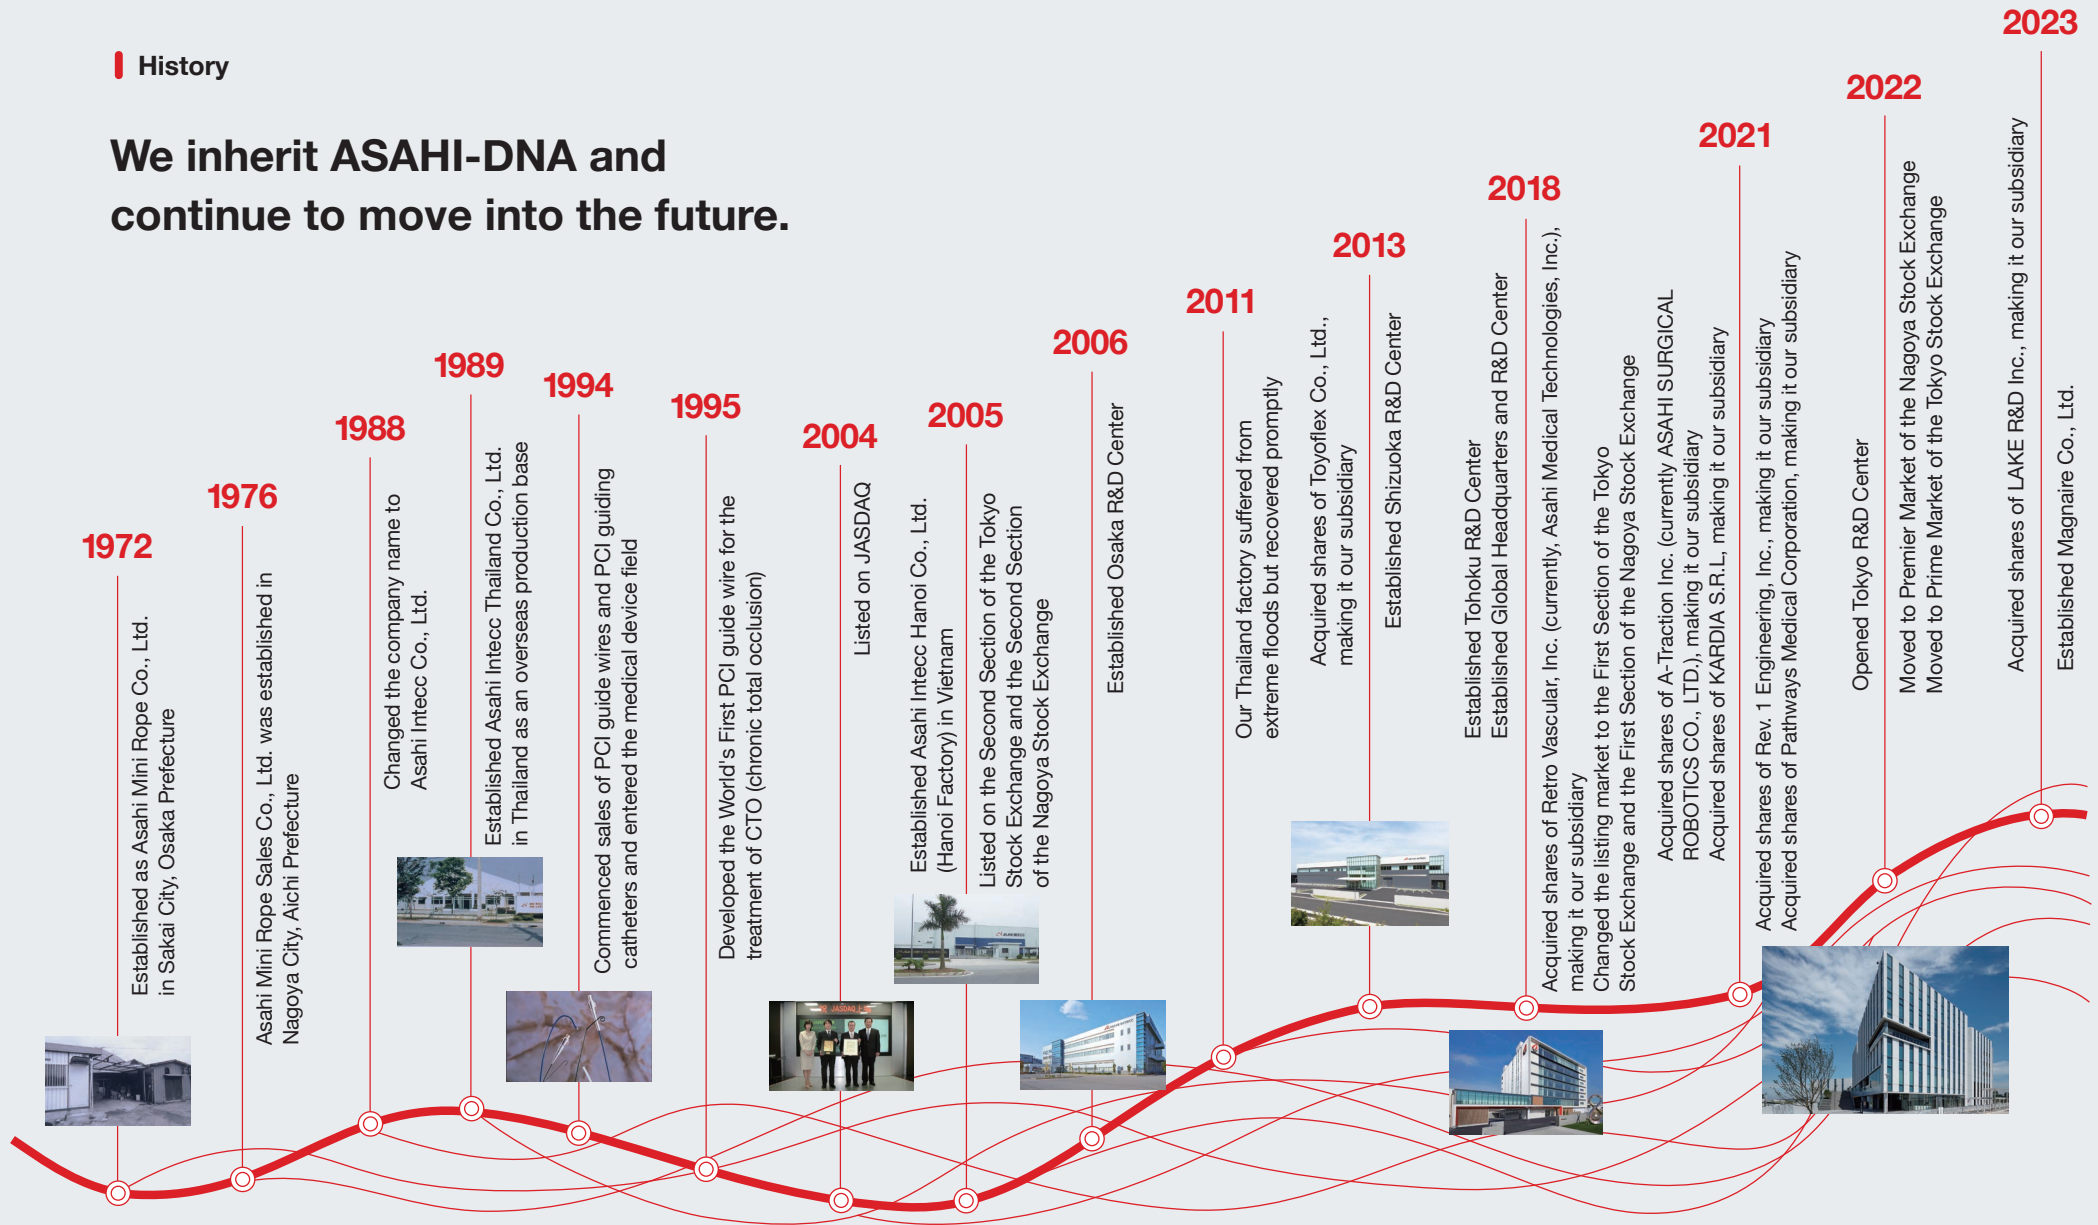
History

We inherit ASAHI-DNA and continue to move into the future.

1972
Established as Asahi Mini Rope Co., Ltd. in Sakai City, Osaka Prefecture

1976
Asahi Mini Rope Sales Co., Ltd. was established in Nagoya City, Aichi Prefecture

1988
Changed the company name to Asahi Intecc Co., Ltd.

1989
Established Asahi Intecc Thailand Co., Ltd. in Thailand as an overseas production base

1994
Commenced sales of PCI guide wires and PCI guiding catheters and entered the medical device field

1995
Developed the World's First PCI guide wire for the treatment of CTO (chronic total occlusion)

2004
Listed on JASDAQ

2005
Established Asahi Intecc Hanoi Co., Ltd. (Hanoi Factory) in Vietnam
Listed on the Second Section of the Tokyo Stock Exchange and the Second Section of the Nagoya Stock Exchange

2006
Established Osaka R&D Center

2011
Our Thailand factory suffered from extreme floods but recovered promptly

2013
Acquired shares of Toyoflex Co., Ltd., making it our subsidiary
Established Shizuoka R&D Center

2018
Established Tohoku R&D Center
Established Global Headquarters and R&D Center
Acquired shares of Retro Vascular, Inc. (currently, Asahi Medical Technologies, Inc.), making it our subsidiary
Changed the listing market to the First Section of the Tokyo Stock Exchange and the First Section of the Nagoya Stock Exchange

2021
Acquired shares of A-Traction Inc. (currently ASAHI SURGICAL ROBOTICS CO., LTD.), making it our subsidiary
Acquired shares of KARDIA S.R.L., making it our subsidiary
Acquired shares of Rev. 1 Engineering, Inc., making it our subsidiary
Acquired shares of Pathways Medical Corporation, making it our subsidiary

2022
Opened Tokyo R&D Center
Moved to Premier Market of the Nagoya Stock Exchange
Moved to Prime Market of the Tokyo Stock Exchange

2023
Acquired shares of LAKE R&D Inc., making it our subsidiary
Established Magnaire Co., Ltd.